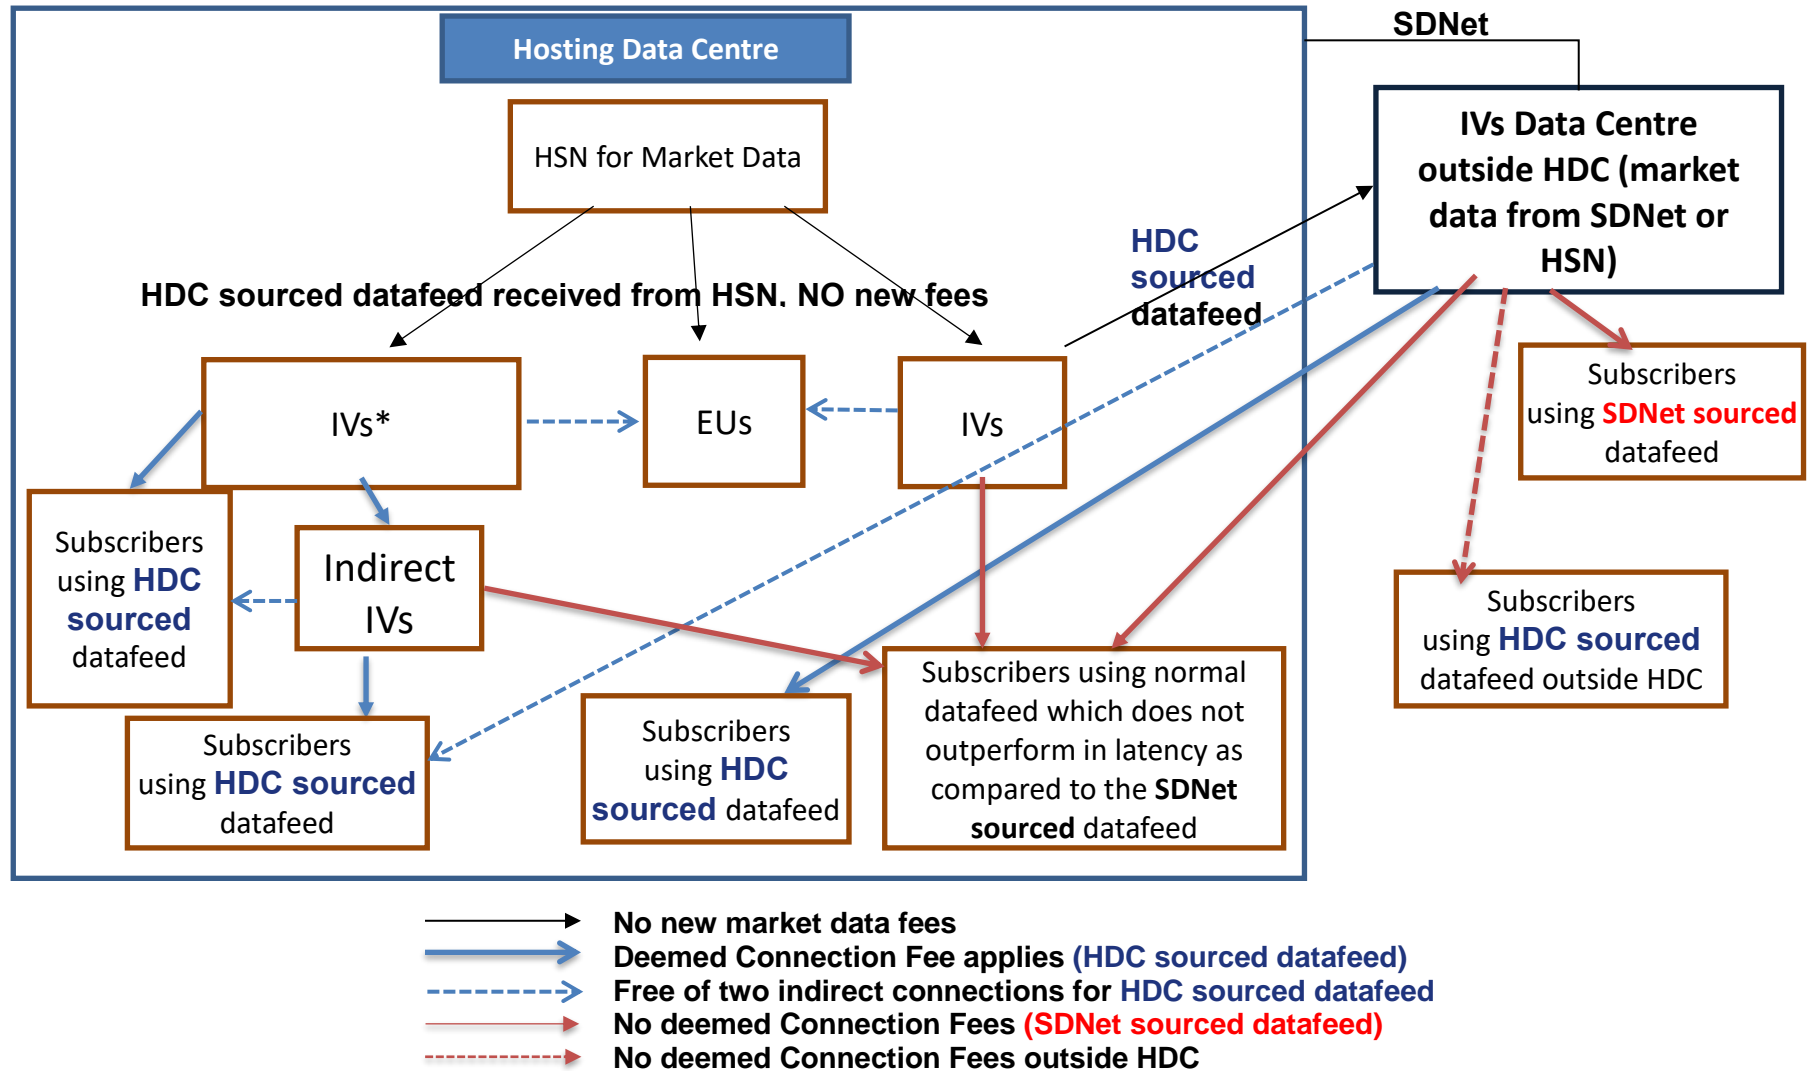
Hosting Data Centre

SDNet

HSN for Market Data

IVs Data Centre outside HDC (market data from SDNet or HSN)

HDC sourced datafeed received from HSN. NO new fees

HDC sourced datafeed

IVs*

EUs

IVs

Subscribers using SDNet sourced datafeed

Subscribers using HDC sourced datafeed

Indirect IVs

Subscribers using HDC sourced datafeed outside HDC

Subscribers using normal datafeed which does not outperform in latency as compared to the SDNet sourced datafeed

Subscribers using HDC sourced datafeed

Subscribers using HDC sourced datafeed

No new market data fees
Deemed Connection Fee applies (HDC sourced datafeed)
Free of two indirect connections for HDC sourced datafeed
No deemed Connection Fees (SDNet sourced datafeed)
No deemed Connection Fees outside HDC